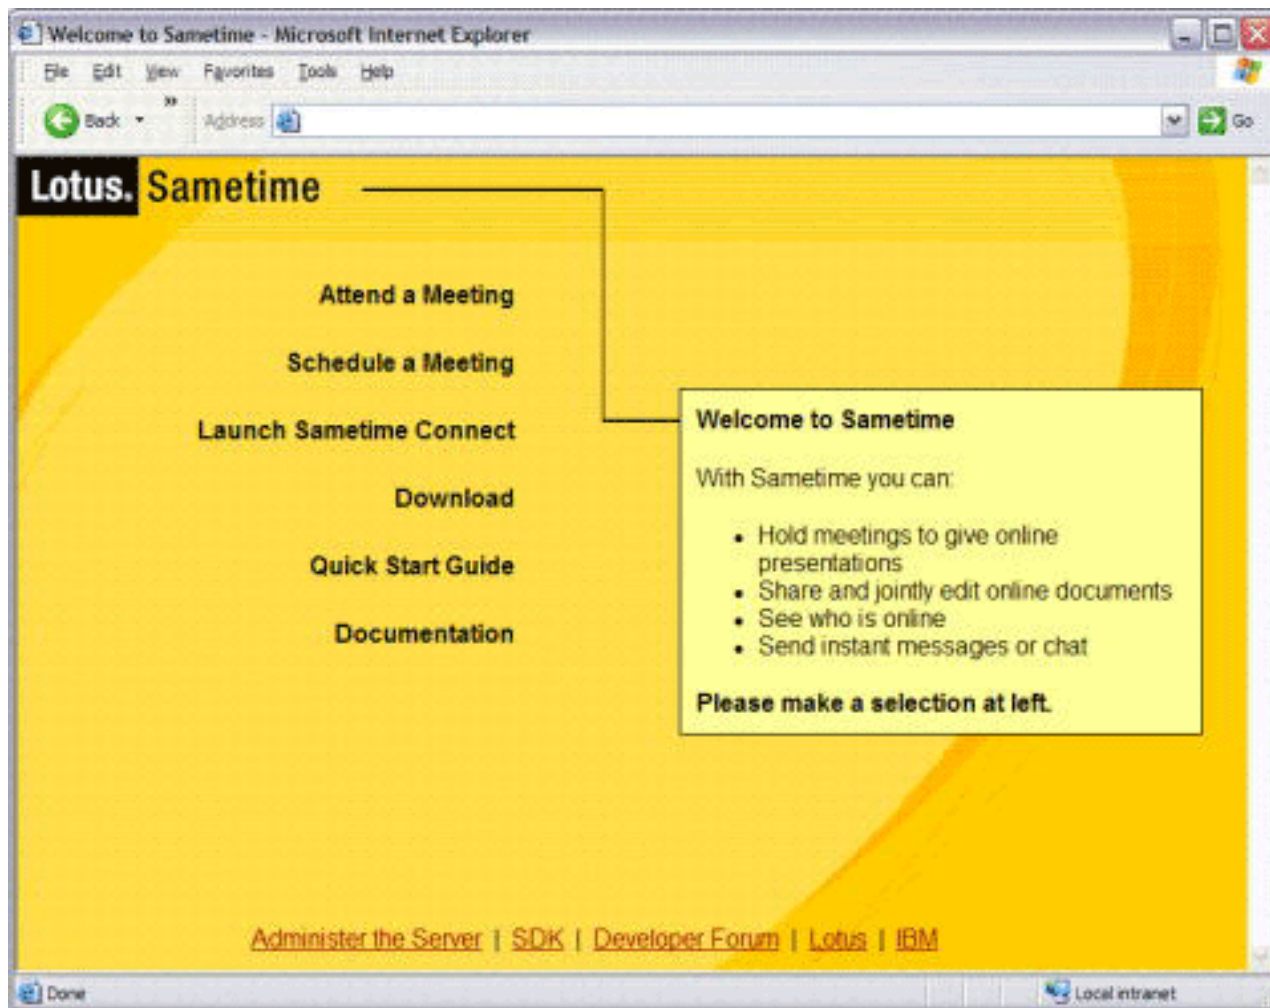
Welcome to Sametime - Microsoft Internet Explorer

File Edit View Favorites Tools Help

Back » Address Go

Lotus. Sametime

Attend a Meeting

Schedule a Meeting

Launch Sametime Connect

Download

Quick Start Guide

Documentation

Welcome to Sametime

With Sametime you can:

- Hold meetings to give online presentations
- Share and jointly edit online documents
- See who is online
- Send instant messages or chat

Please make a selection at left.

Administer the Server | SDK | Developer Forum | Lotus | IBM

Done

Local intranet